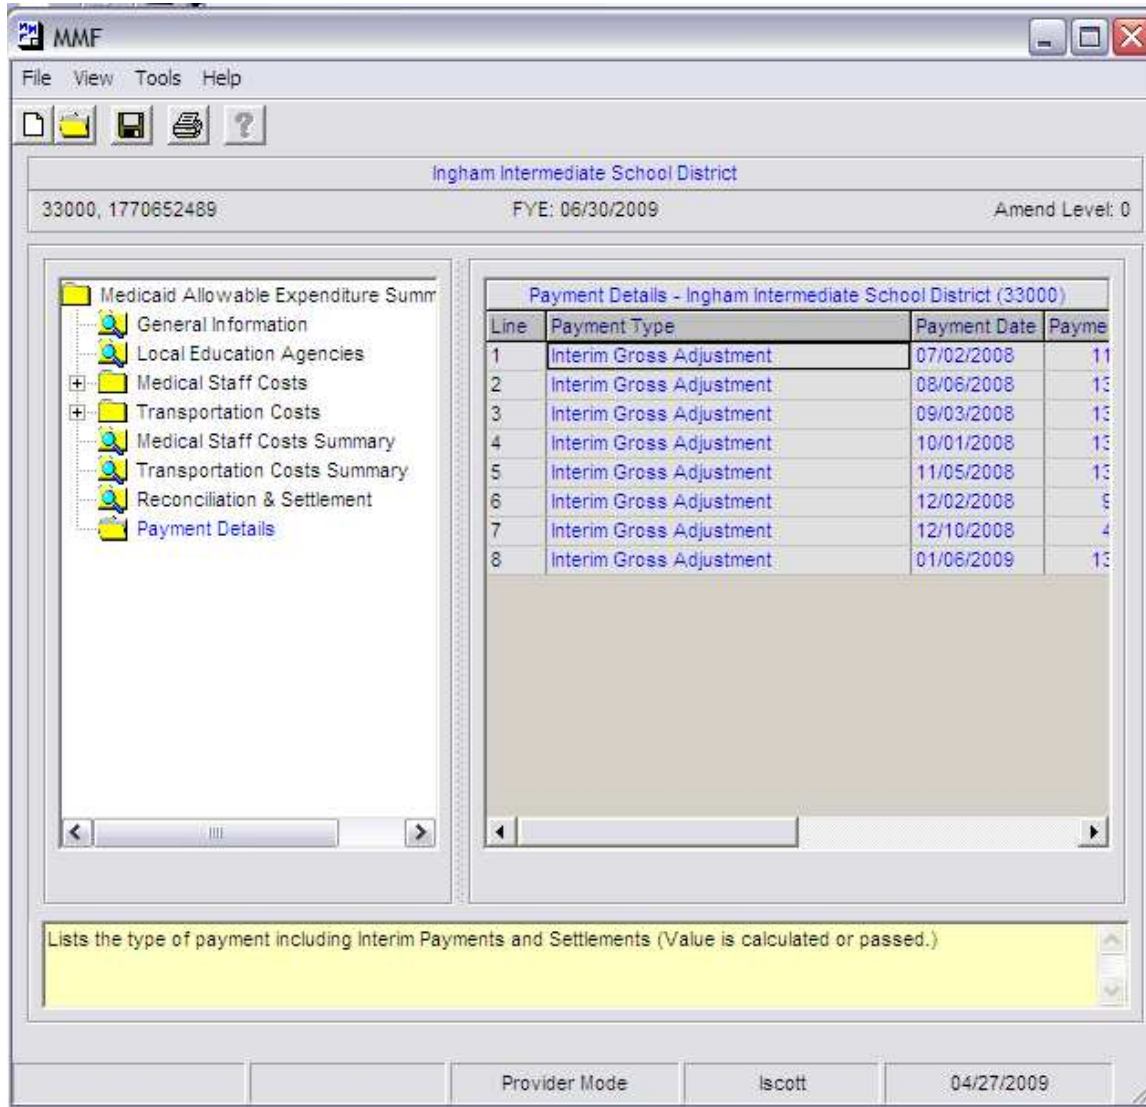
MMF

File View Tools Help

Ingham Intermediate School District

33000, 1770652489

FYE: 06/30/2009

Amend Level: 0

Medicaid Allowable Expenditure Summ
General Information
Local Education Agencies
Medical Staff Costs
Transportation Costs
Medical Staff Costs Summary
Transportation Costs Summary
Reconciliation & Settlement
Payment Details

Payment Details - Ingham Intermediate School District (33000)

| Line | Payment Type | Payment Date | Payme |
|---|---|---|---|
| 1 | Interim Gross Adjustment | 07/02/2008 | 11 |
| 2 | Interim Gross Adjustment | 08/06/2008 | 13 |
| 3 | Interim Gross Adjustment | 09/03/2008 | 13 |
| 4 | Interim Gross Adjustment | 10/01/2008 | 13 |
| 5 | Interim Gross Adjustment | 11/05/2008 | 13 |
| 6 | Interim Gross Adjustment | 12/02/2008 | 9 |
| 7 | Interim Gross Adjustment | 12/10/2008 | 4 |
| 8 | Interim Gross Adjustment | 01/06/2009 | 13 |

Lists the type of payment including Interim Payments and Settlements (Value is calculated or passed.)

Provider Mode | lscott | 04/27/2009